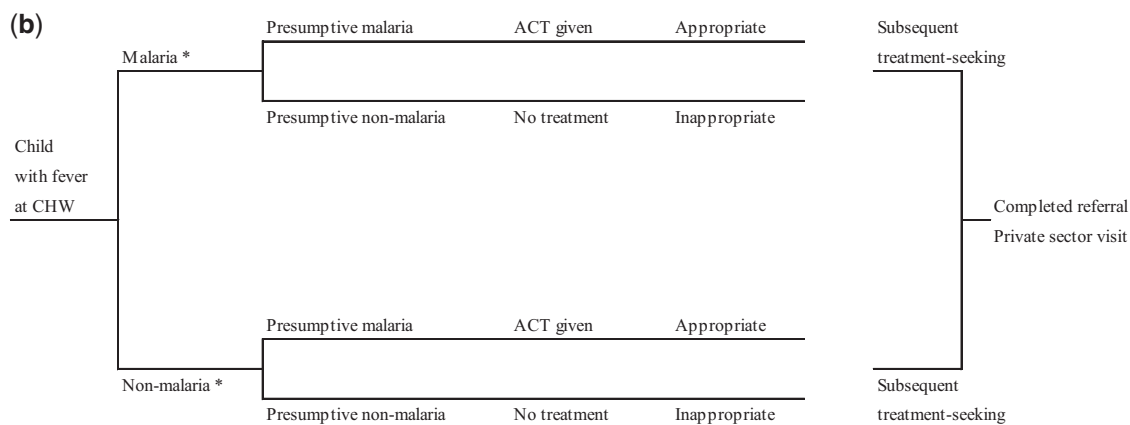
(b)

Child with fever at CHW

Malaria *

Presumptive malaria ACT given Appropriate

Presumptive non-malaria No treatment Inappropriate

Subsequent treatment-seeking

Completed referral
Private sector visit

Non-malaria *

Presumptive malaria ACT given Appropriate

Presumptive non-malaria No treatment Inappropriate

Subsequent treatment-seeking